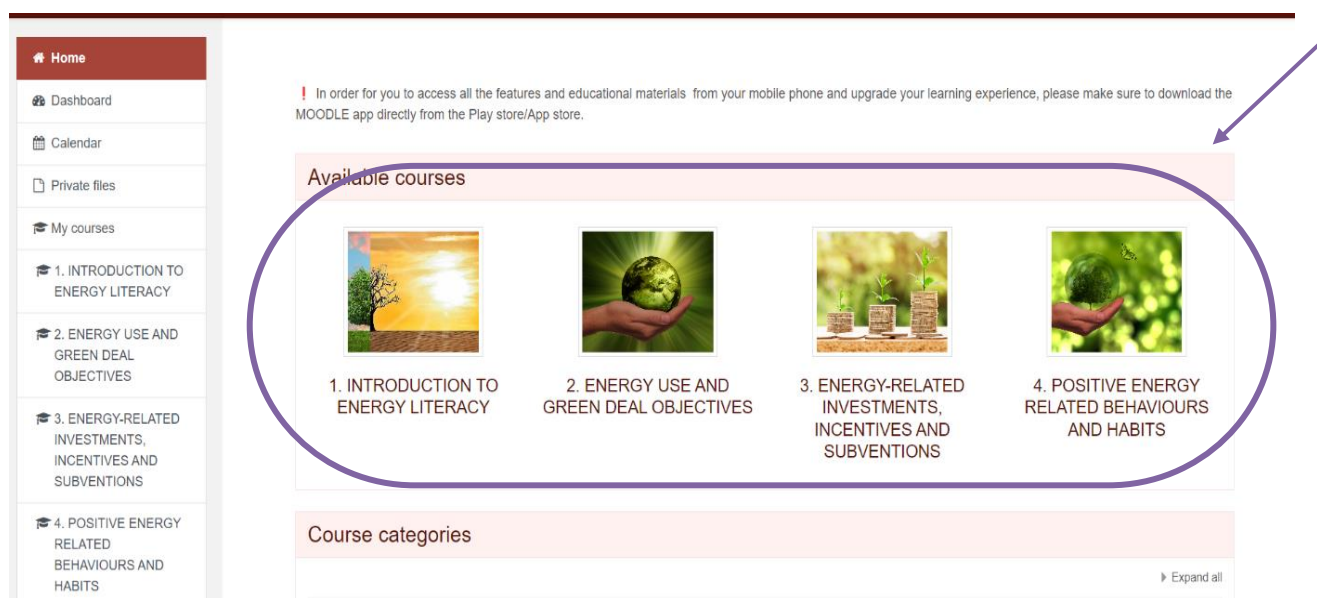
Home

Dashboard

Calendar

Private files

My courses

1. INTRODUCTION TO ENERGY LITERACY

2. ENERGY USE AND GREEN DEAL OBJECTIVES

3. ENERGY-RELATED INVESTMENTS, INCENTIVES AND SUBVENTIONS

4. POSITIVE ENERGY RELATED BEHAVIOURS AND HABITS

! In order for you to access all the features and educational materials from your mobile phone and upgrade your learning experience, please make sure to download the MOODLE app directly from the Play store/App store.

Available courses

1. INTRODUCTION TO ENERGY LITERACY

2. ENERGY USE AND GREEN DEAL OBJECTIVES

3. ENERGY-RELATED INVESTMENTS, INCENTIVES AND SUBVENTIONS

4. POSITIVE ENERGY RELATED BEHAVIOURS AND HABITS

Course categories

Expand all